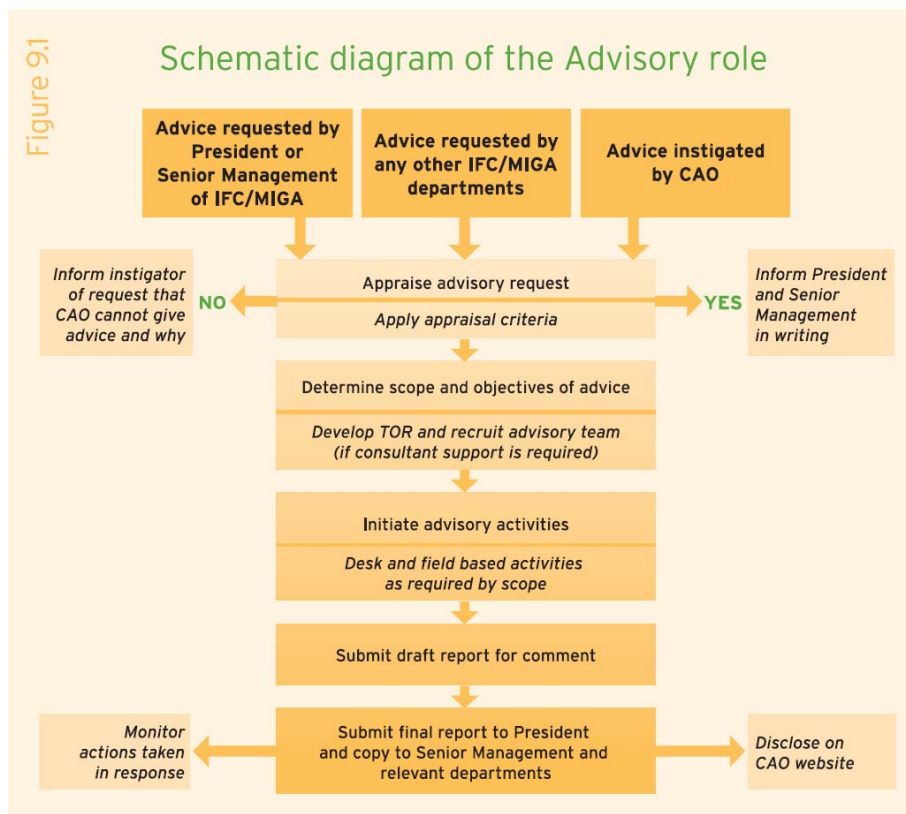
Figure 9.1

Schematic diagram of the Advisory role

Advice requested by President or Senior Management of IFC/MIGA

Advice requested by any other IFC/MIGA departments

Advice instigated by CAO

Inform instigator of request that CAO cannot give advice and why

NO

Appraise advisory request

Apply appraisal criteria

YES

Inform President and Senior Management in writing

Determine scope and objectives of advice

Develop TOR and recruit advisory team (if consultant support is required)

Initiate advisory activities

Desk and field based activities as required by scope

Submit draft report for comment

Monitor actions taken in response

Submit final report to President and copy to Senior Management and relevant departments

Disclose on CAO website